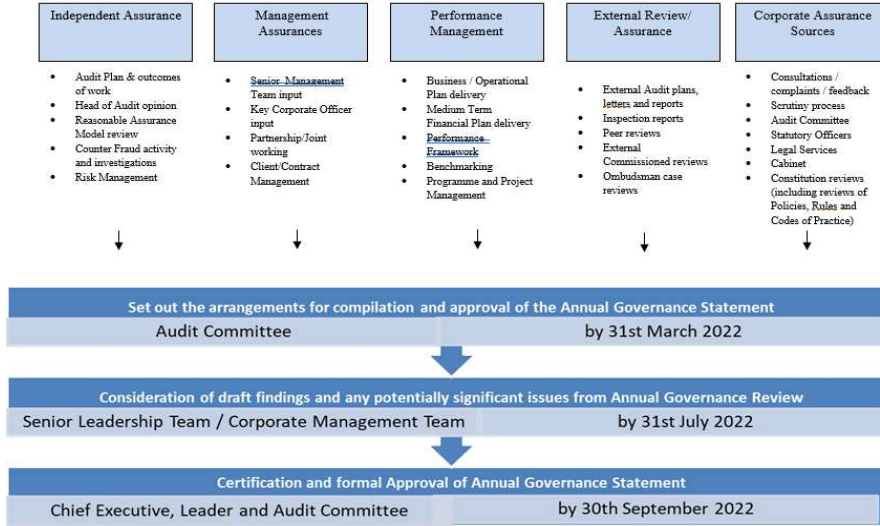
Independent Assurance

- Audit Plan & outcomes of work
- Head of Audit opinion
- Reasonable Assurance Model review
- Counter Fraud activity and investigations
- Risk Management

Management Assurances

- Senior Management Team input
- Key Corporate Officer input
- Partnership/Joint working
- Client/Contract Management

Performance Management

- Business / Operational Plan delivery
- Medium Term Financial Plan delivery
- Performance Framework
- Benchmarking
- Programme and Project Management

External Review/ Assurance

- External Audit plans, letters and reports
- Inspection reports
- Peer reviews
- External Commissioned reviews
- Ombudsman case reviews

Corporate Assurance Sources

- Consultations / complaints / feedback
- Scrutiny process
- Audit Committee
- Statutory Officers
- Legal Services
- Cabinet
- Constitution reviews (including reviews of Policies, Rules and Codes of Practice)

Set out the arrangements for compilation and approval of the Annual Governance Statement

| Audit Committee | by 31st March 2022 |
|---|---|

Consideration of draft findings and any potentially significant issues from Annual Governance Review

| Senior Leadership Team / Corporate Management Team | by 31st July 2022 |
|---|---|

Certification and formal Approval of Annual Governance Statement

| Chief Executive, Leader and Audit Committee | by 30th September 2022 |
|---|---|